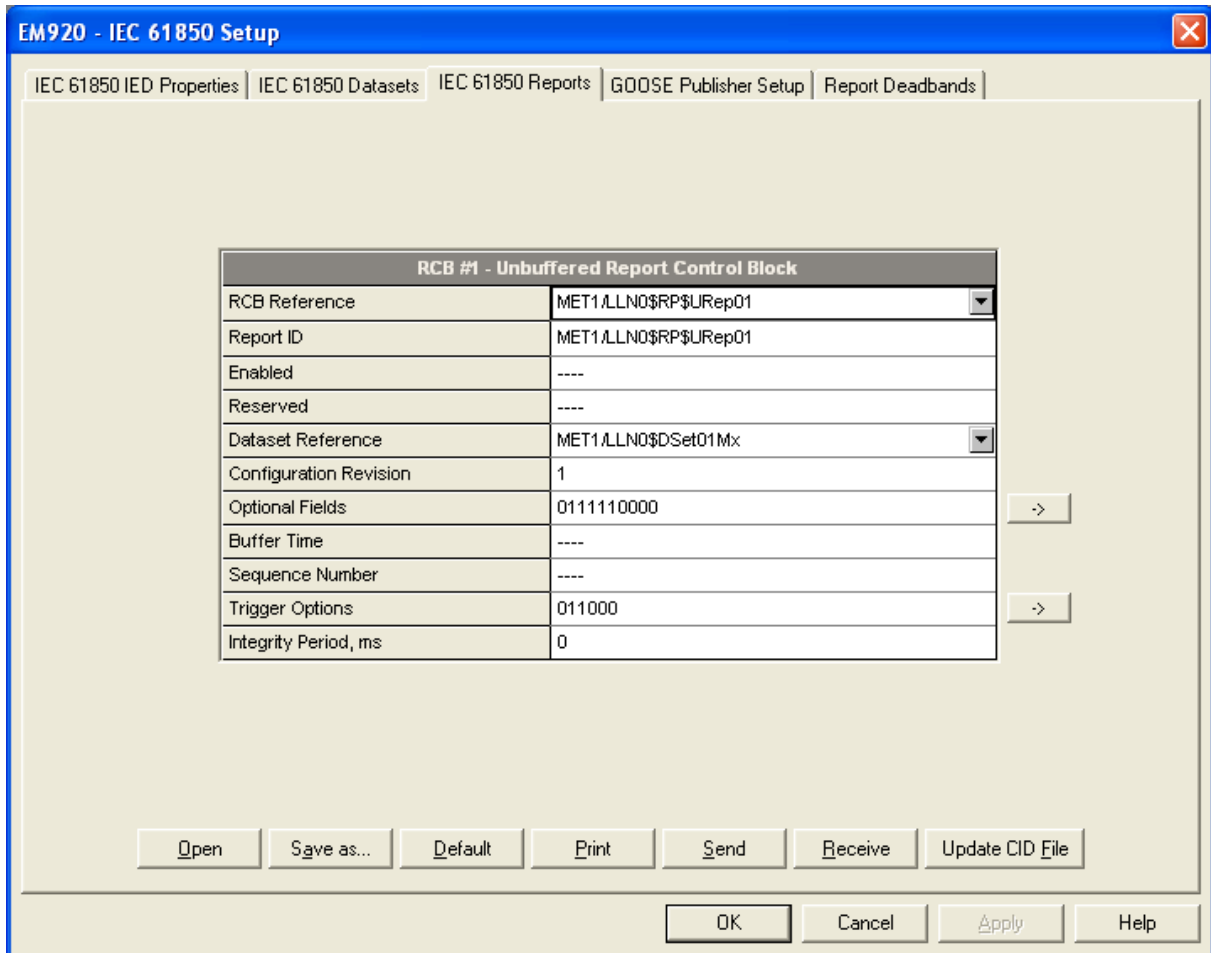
EM920 - IEC 61850 Setup

IEC 61850 IED Properties | IEC 61850 Datasets | IEC 61850 Reports | GOOSE Publisher Setup | Report Deadbands

| RCB #1 - Unbuffered Report Control Block | |
|---|---|
| RCB Reference | MET1/LLN0$RP$URep01 |
| Report ID | MET1/LLN0$RP$URep01 |
| Enabled | ---- |
| Reserved | ---- |
| Dataset Reference | MET1/LLN0$DSet01Mx |
| Configuration Revision | 1 |
| Optional Fields | 0111110000 |
| Buffer Time | ---- |
| Sequence Number | ---- |
| Trigger Options | 011000 |
| Integrity Period, ms | 0 |

->
->

Open | Save as... | Default | Print | Send | Receive | Update CID File

OK | Cancel | Apply | Help